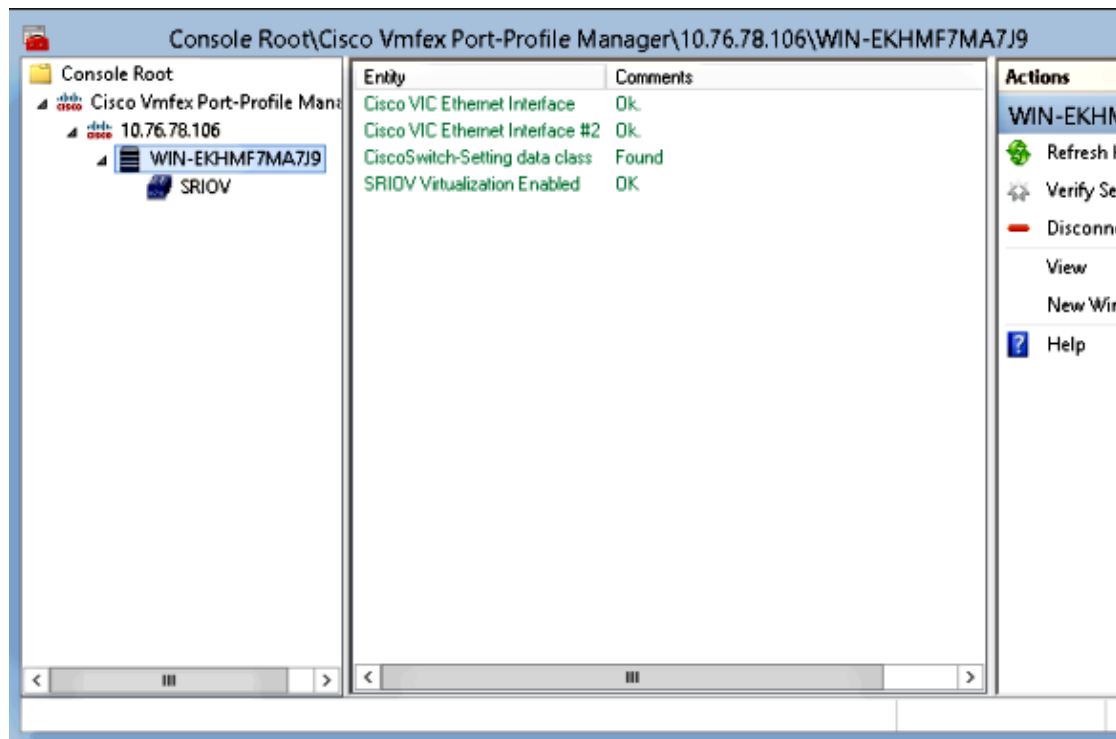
Console Root\Cisco Vmfex Port-Profile Manager\10.76.78.106\WIN-EKHMF7MA7J9

Console Root
Cisco Vmfex Port-Profile Mana
10.76.78.106
WIN-EKHMF7MA7J9
SRIOV

| Entity | Comments |
|---|---|
| Cisco VIC Ethernet Interface | Ok. |
| Cisco VIC Ethernet Interface #2 | Ok. |
| CiscoSwitch-Setting data class | Found |
| SRIOV Virtualization Enabled | OK |

Actions
WIN-EKHM
Refresh
Verify Se
Disconn
View
New Wi
Help